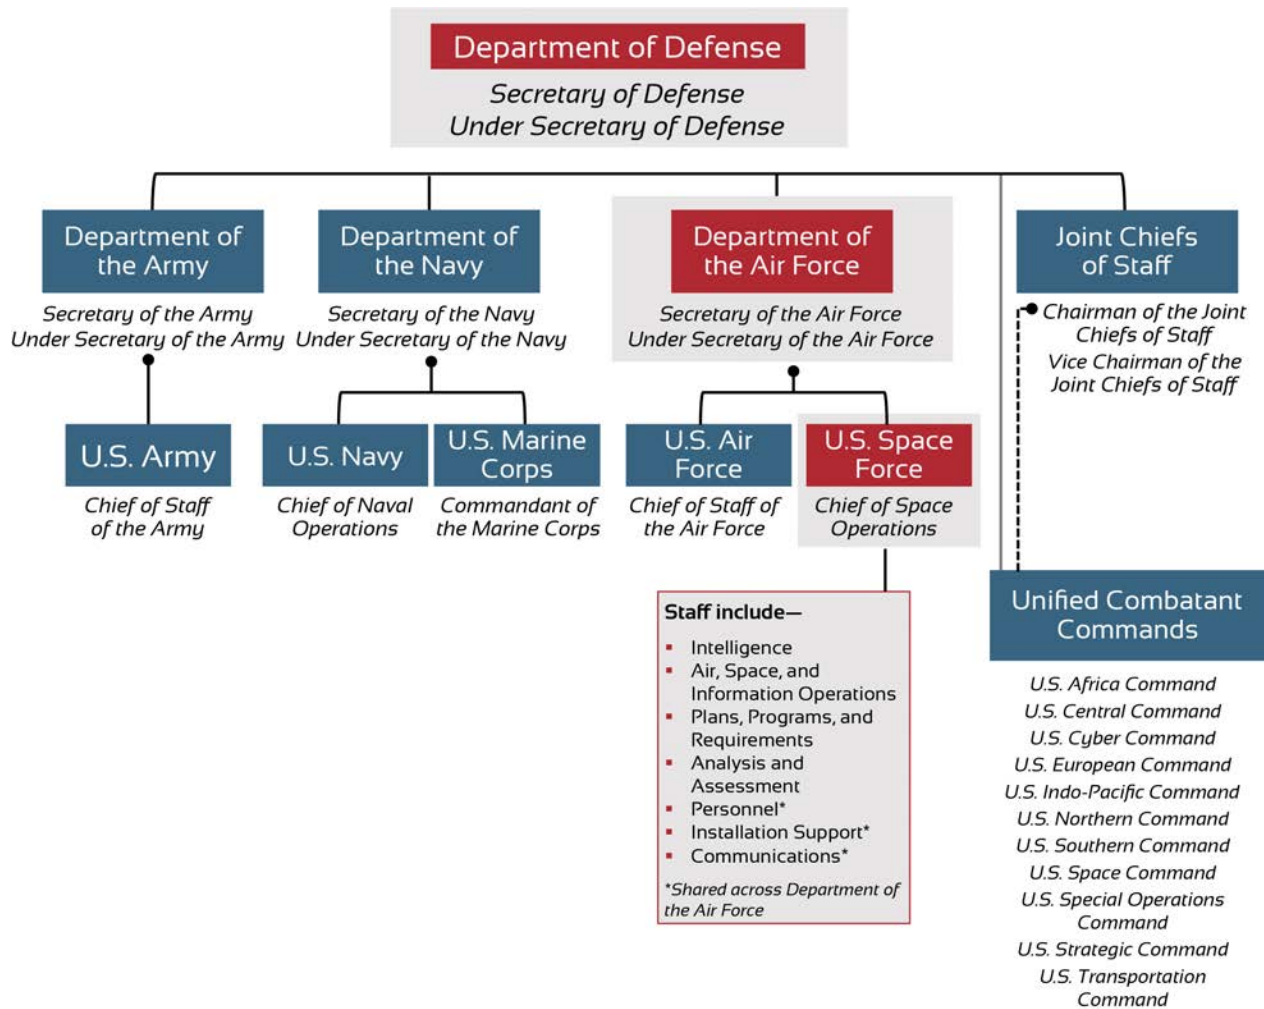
Department of Defense

Secretary of Defense
Under Secretary of Defense

Department of the Army

Secretary of the Army
Under Secretary of the Army

Department of the Navy

Secretary of the Navy
Under Secretary of the Navy

Department of the Air Force

Secretary of the Air Force
Under Secretary of the Air Force

Joint Chiefs of Staff

Chairman of the Joint Chiefs of Staff
Vice Chairman of the Joint Chiefs of Staff

U.S. Army

Chief of Staff of the Army

U.S. Navy

Chief of Naval Operations

U.S. Marine Corps

Commandant of the Marine Corps

U.S. Air Force

Chief of Staff of the Air Force

U.S. Space Force

Chief of Space Operations

Staff include—

- Intelligence
- Air, Space, and Information Operations
- Plans, Programs, and Requirements
- Analysis and Assessment
- Personnel*
- Installation Support*
- Communications*

*Shared across Department of the Air Force

Unified Combatant Commands

U.S. Africa Command
U.S. Central Command
U.S. Cyber Command
U.S. European Command
U.S. Indo-Pacific Command
U.S. Northern Command
U.S. Southern Command
U.S. Space Command
U.S. Special Operations Command
U.S. Strategic Command
U.S. Transportation Command